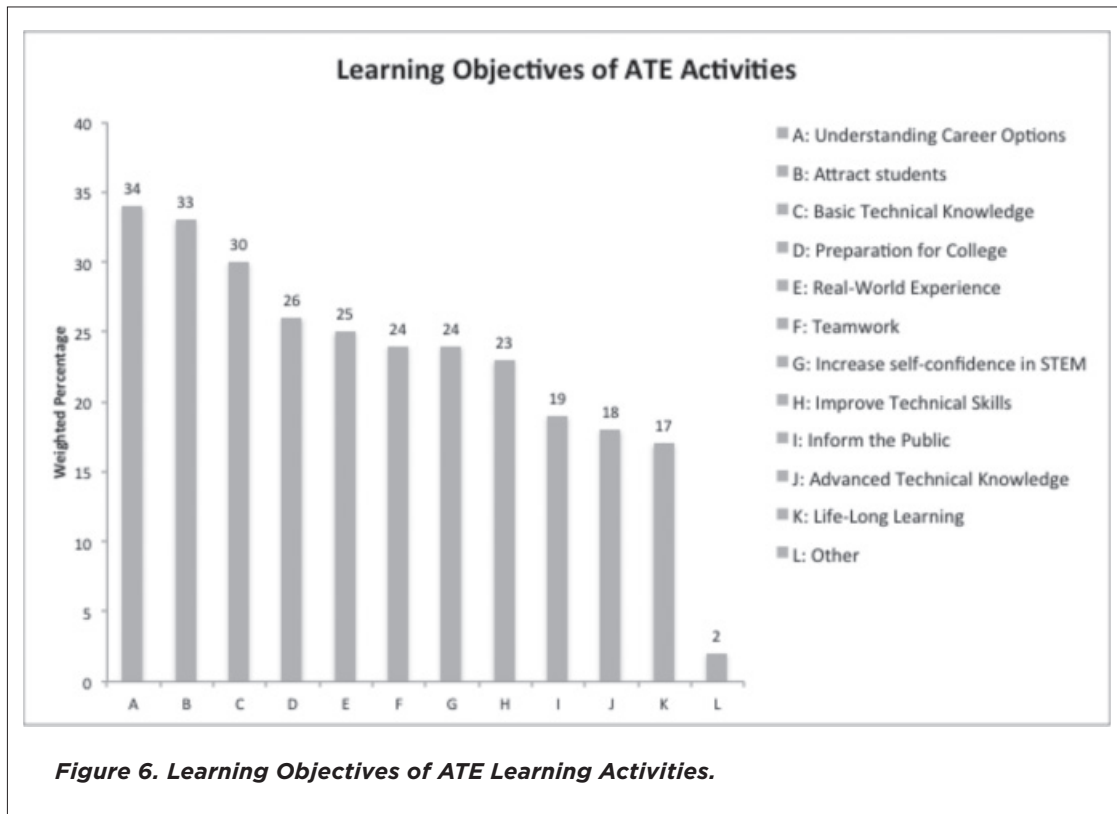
Learning Objectives of ATE Activities

Weighted Percentage

40
35
30
25
20
15
10
5
0

34
33
30
26
25
24
24
23
19
18
17
2

A B C D E F G H I J K L

A: Understanding Career Options
B: Attract students
C: Basic Technical Knowledge
D: Preparation for College
E: Real-World Experience
F: Teamwork
G: Increase self-confidence in STEM
H: Improve Technical Skills
I: Inform the Public
J: Advanced Technical Knowledge
K: Life-Long Learning
L: Other

Figure 6. Learning Objectives of ATE Learning Activities.